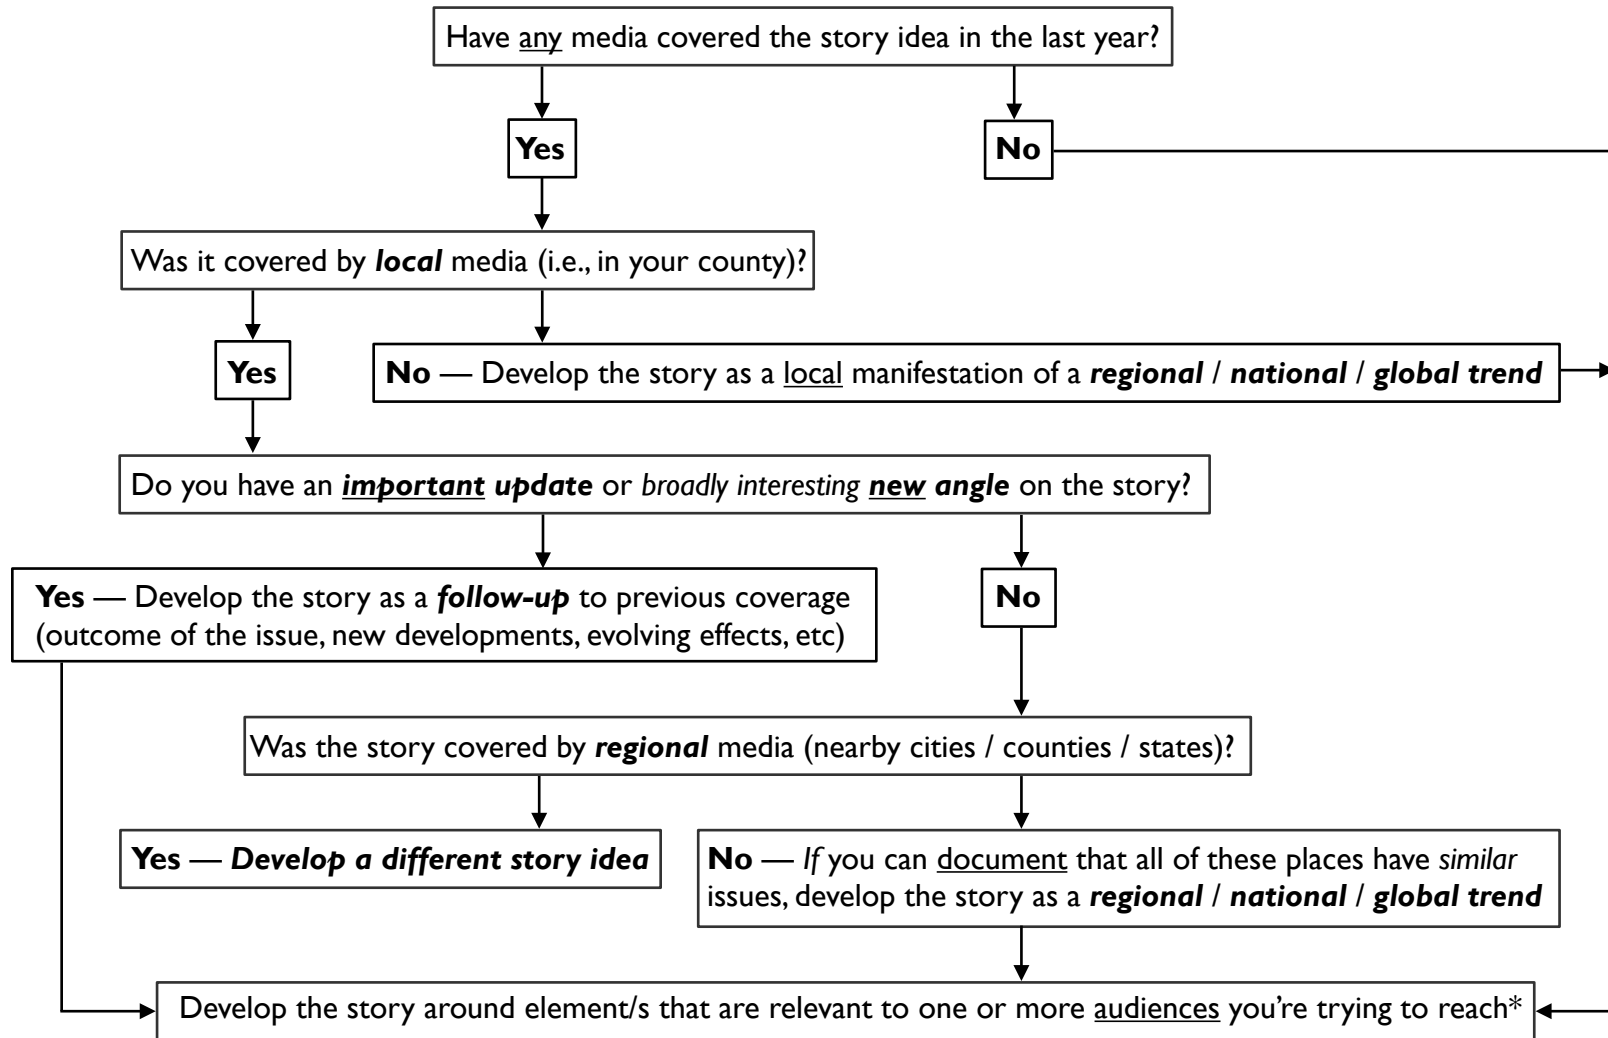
Have any media covered the story idea in the last year?

Yes

No

Was it covered by ***local*** media (i.e., in your county)?

Yes

**No** — Develop the story as a local manifestation of a ***regional*** / ***national*** / ***global trend***

Do you have an ***important update*** or *broadly interesting* ***new angle*** on the story?

**Yes** — Develop the story as a ***follow-up*** to previous coverage (outcome of the issue, new developments, evolving effects, etc)

No

Was the story covered by ***regional*** media (nearby cities / counties / states)?

**Yes** — ***Develop a different story idea***

**No** — *If* you can document that all of these places have *similar* issues, develop the story as a ***regional*** / ***national*** / ***global trend***

Develop the story around element/s that are relevant to one or more audiences you're trying to reach*